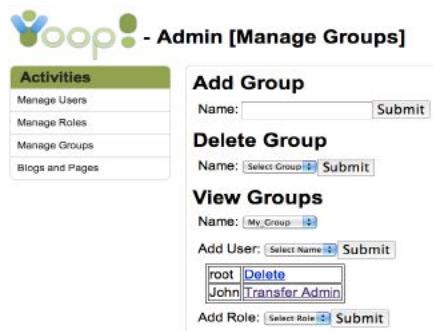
Yoop! - Admin [Manage Groups]

Activities

Manage Users

Manage Roles

Manage Groups

Blogs and Pages

Add Group

Name: Submit

Delete Group

Name: Select Group Submit

View Groups

Name: My_Group

Add User: Select Name Submit

| root | Delete |
|---|---|
| John | Transfer Admin |

Add Role: Select Role Submit